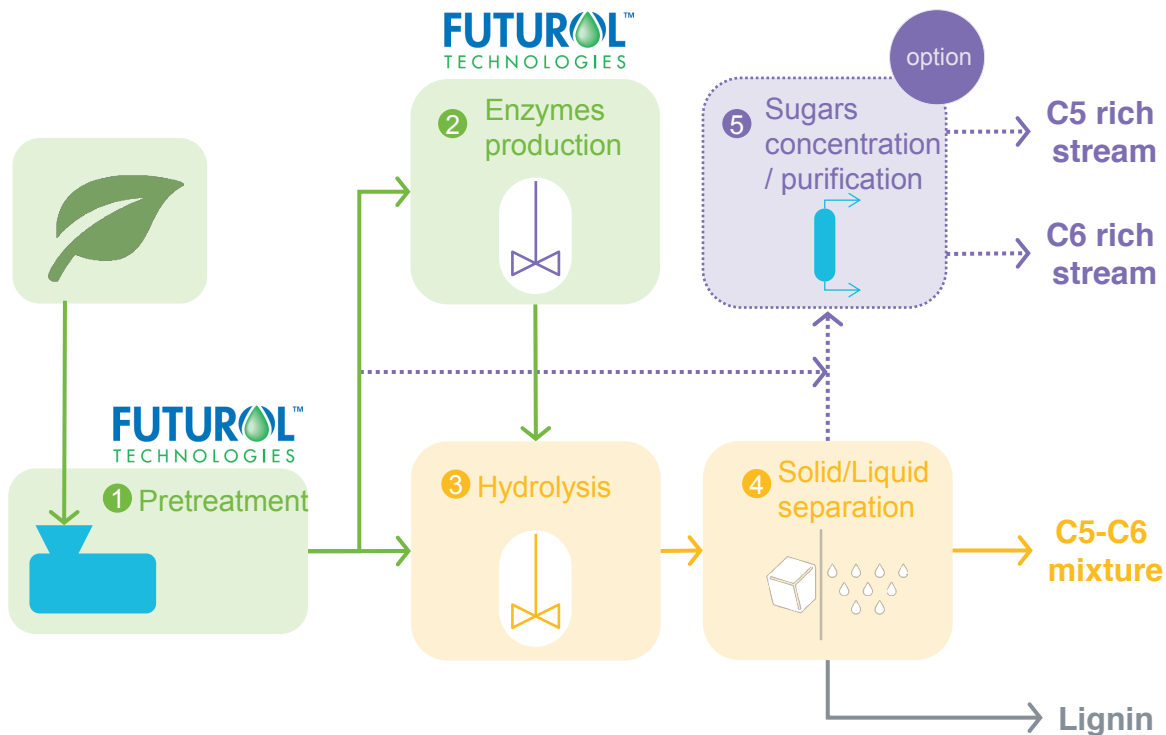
FUTUROL™
TECHNOLOGIES

2 Enzymes production

option

5 Sugars concentration / purification

C5 rich stream

C6 rich stream

FUTUROL™
TECHNOLOGIES

1 Pretreatment

3 Hydrolysis

4 Solid/Liquid separation

C5-C6 mixture

Lignin